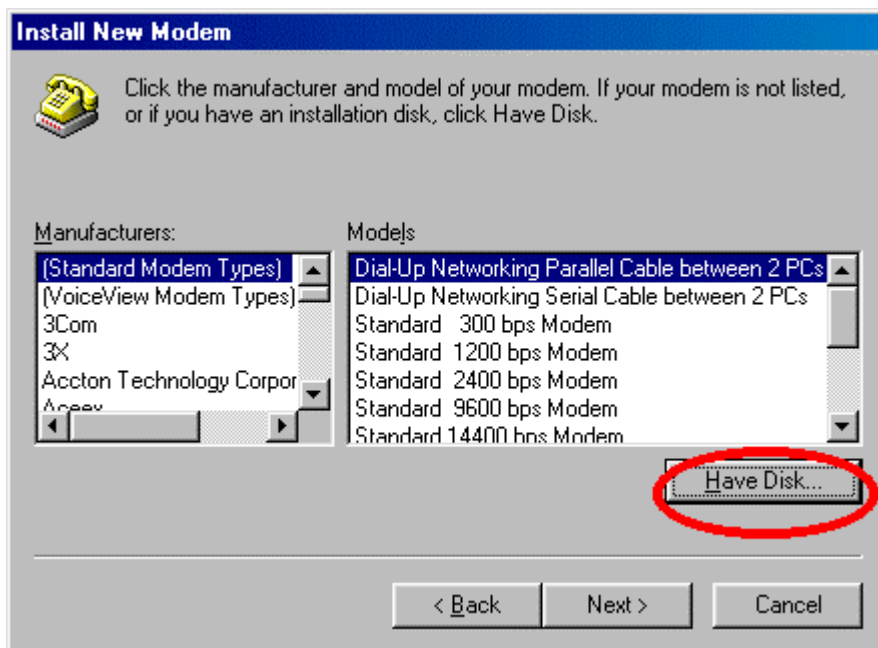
Install New Modem

Click the manufacturer and model of your modem. If your modem is not listed, or if you have an installation disk, click Have Disk.

Manufacturers:

(Standard Modem Types)
(VoiceView Modem Types)
3Com
3X
Accton Technology Corpor
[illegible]

Models

Dial-Up Networking Parallel Cable between 2 PCs
Dial-Up Networking Serial Cable between 2 PCs
Standard 300 bps Modem
Standard 1200 bps Modem
Standard 2400 bps Modem
Standard 9600 bps Modem
Standard 14400 bps Modem

Have Disk...

< Back
Next >
Cancel